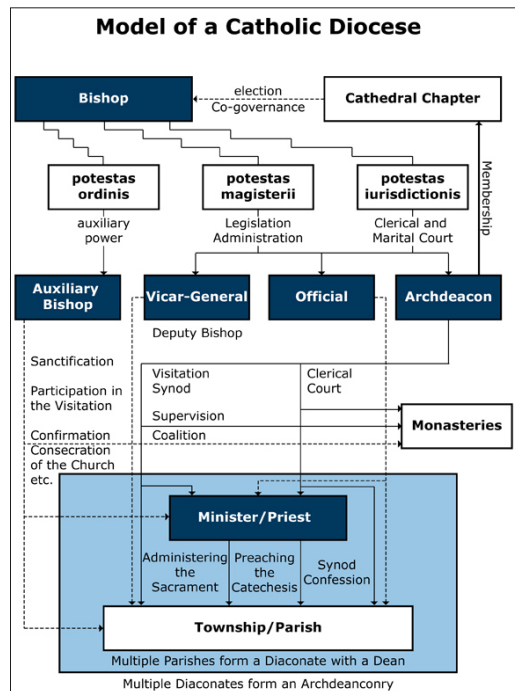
Model of a Catholic Diocese

Bishop

election
Co-governance

Cathedral Chapter

potestas ordinis

potestas magisterii

potestas iurisdictionis

Membership

auxiliary power

Legislation
Administration

Clerical and Marital Court

Auxiliary Bishop

Vicar-General

Official

Archdeacon

Deputy Bishop

Sanctification

Participation in the Visitation

Confirmation
Consecration of the Church
etc.

Visitation
Synod

Clerical Court

Supervision

Coalition

Monasteries

Minister/Priest

Administering the Sacrament

Preaching the Catechesis

Synod Confession

Township/Parish

Multiple Parishes form a Diaconate with a Dean

Multiple Diaconates form an Archdeaconry